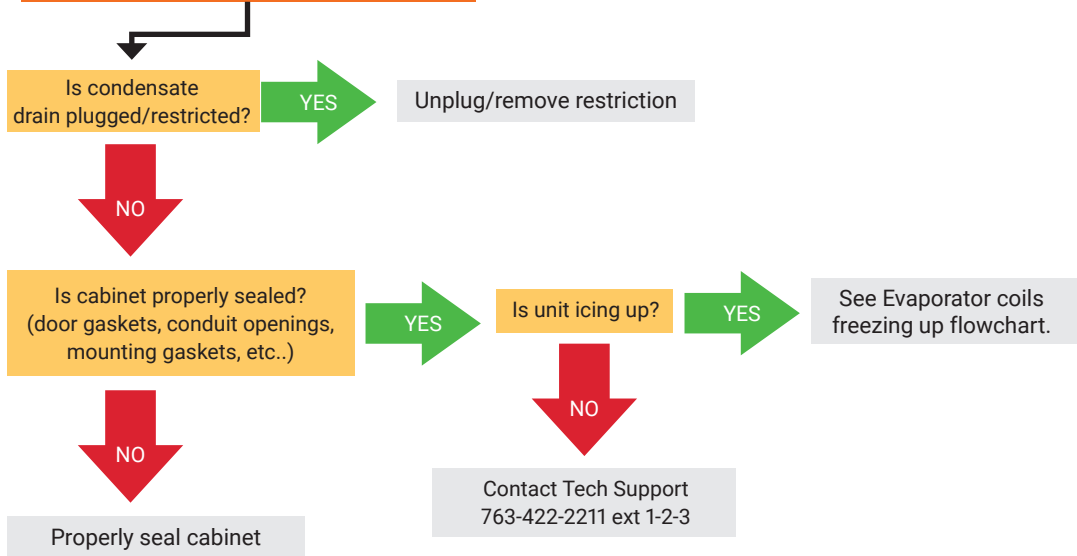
Is condensate drain plugged/restricted?

YES

Unplug/remove restriction

NO

Is cabinet properly sealed? (door gaskets, conduit openings, mounting gaskets, etc..)

YES

Is unit icing up?

YES

See Evaporator coils freezing up flowchart.

NO

Contact Tech Support 763-422-2211 ext 1-2-3

NO

Properly seal cabinet